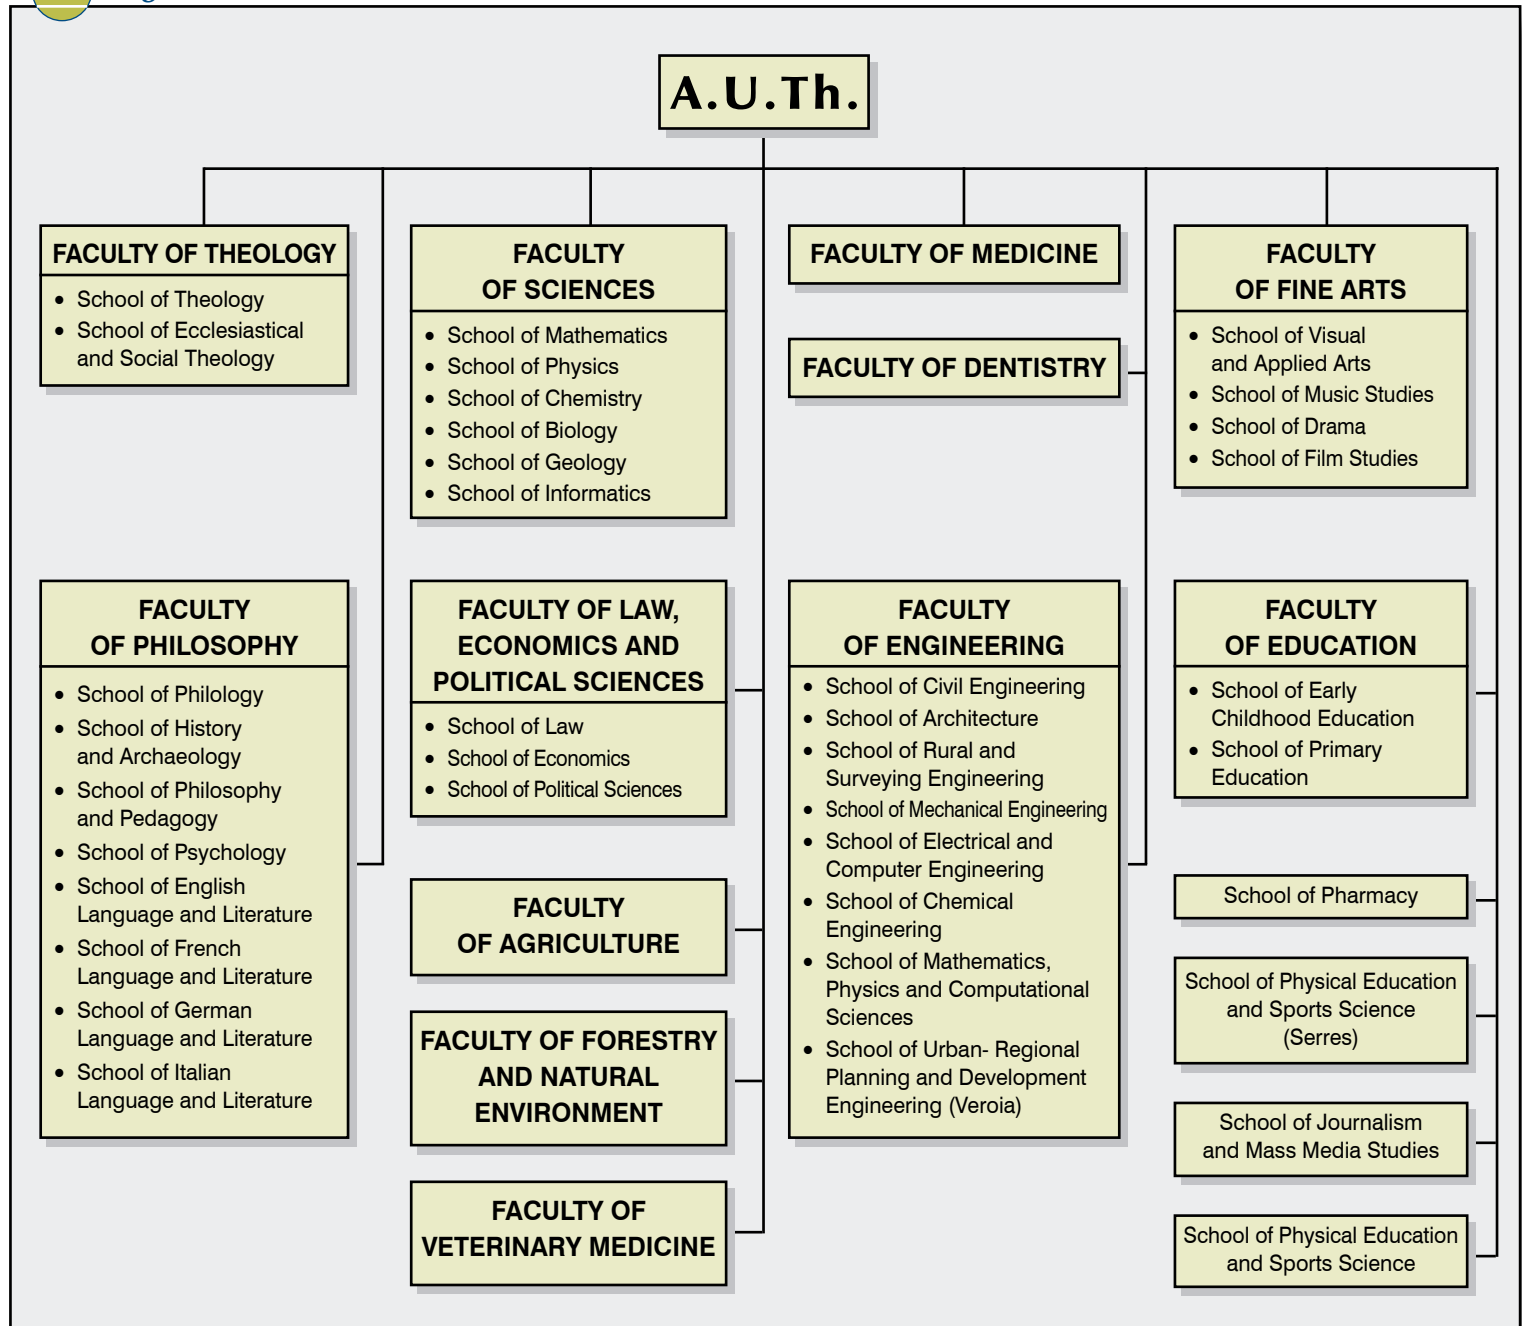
A.U.Th.

FACULTY OF THEOLOGY
- School of Theology
- School of Ecclesiastical and Social Theology

FACULTY OF SCIENCES
- School of Mathematics
- School of Physics
- School of Chemistry
- School of Biology
- School of Geology
- School of Informatics

FACULTY OF MEDICINE

FACULTY OF DENTISTRY

FACULTY OF FINE ARTS
- School of Visual and Applied Arts
- School of Music Studies
- School of Drama
- School of Film Studies

FACULTY OF PHILOSOPHY
- School of Philology
- School of History and Archaeology
- School of Philosophy and Pedagogy
- School of Psychology
- School of English Language and Literature
- School of French Language and Literature
- School of German Language and Literature
- School of Italian Language and Literature

FACULTY OF LAW, ECONOMICS AND POLITICAL SCIENCES
- School of Law
- School of Economics
- School of Political Sciences

FACULTY OF AGRICULTURE

FACULTY OF FORESTRY AND NATURAL ENVIRONMENT

FACULTY OF VETERINARY MEDICINE

FACULTY OF ENGINEERING
- School of Civil Engineering
- School of Architecture
- School of Rural and Surveying Engineering
- School of Mechanical Engineering
- School of Electrical and Computer Engineering
- School of Chemical Engineering
- School of Mathematics, Physics and Computational Sciences
- School of Urban- Regional Planning and Development Engineering (Veroia)

FACULTY OF EDUCATION
- School of Early Childhood Education
- School of Primary Education

School of Pharmacy

School of Physical Education and Sports Science (Serres)

School of Journalism and Mass Media Studies

School of Physical Education and Sports Science